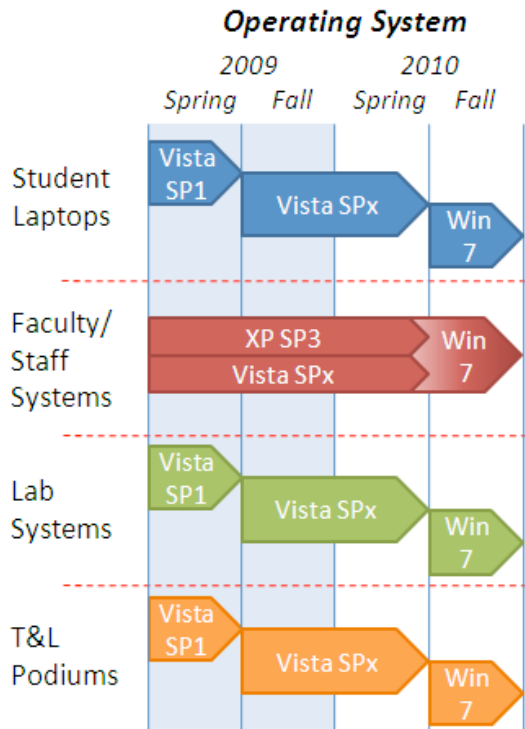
Operating System

2009 2010

Spring Fall Spring Fall

Student Laptops

Vista SP1

Vista SPx

Win 7

Faculty/ Staff Systems

XP SP3

Vista SPx

Win 7

Lab Systems

Vista SP1

Vista SPx

Win 7

T&L Podiums

Vista SP1

Vista SPx

Win 7